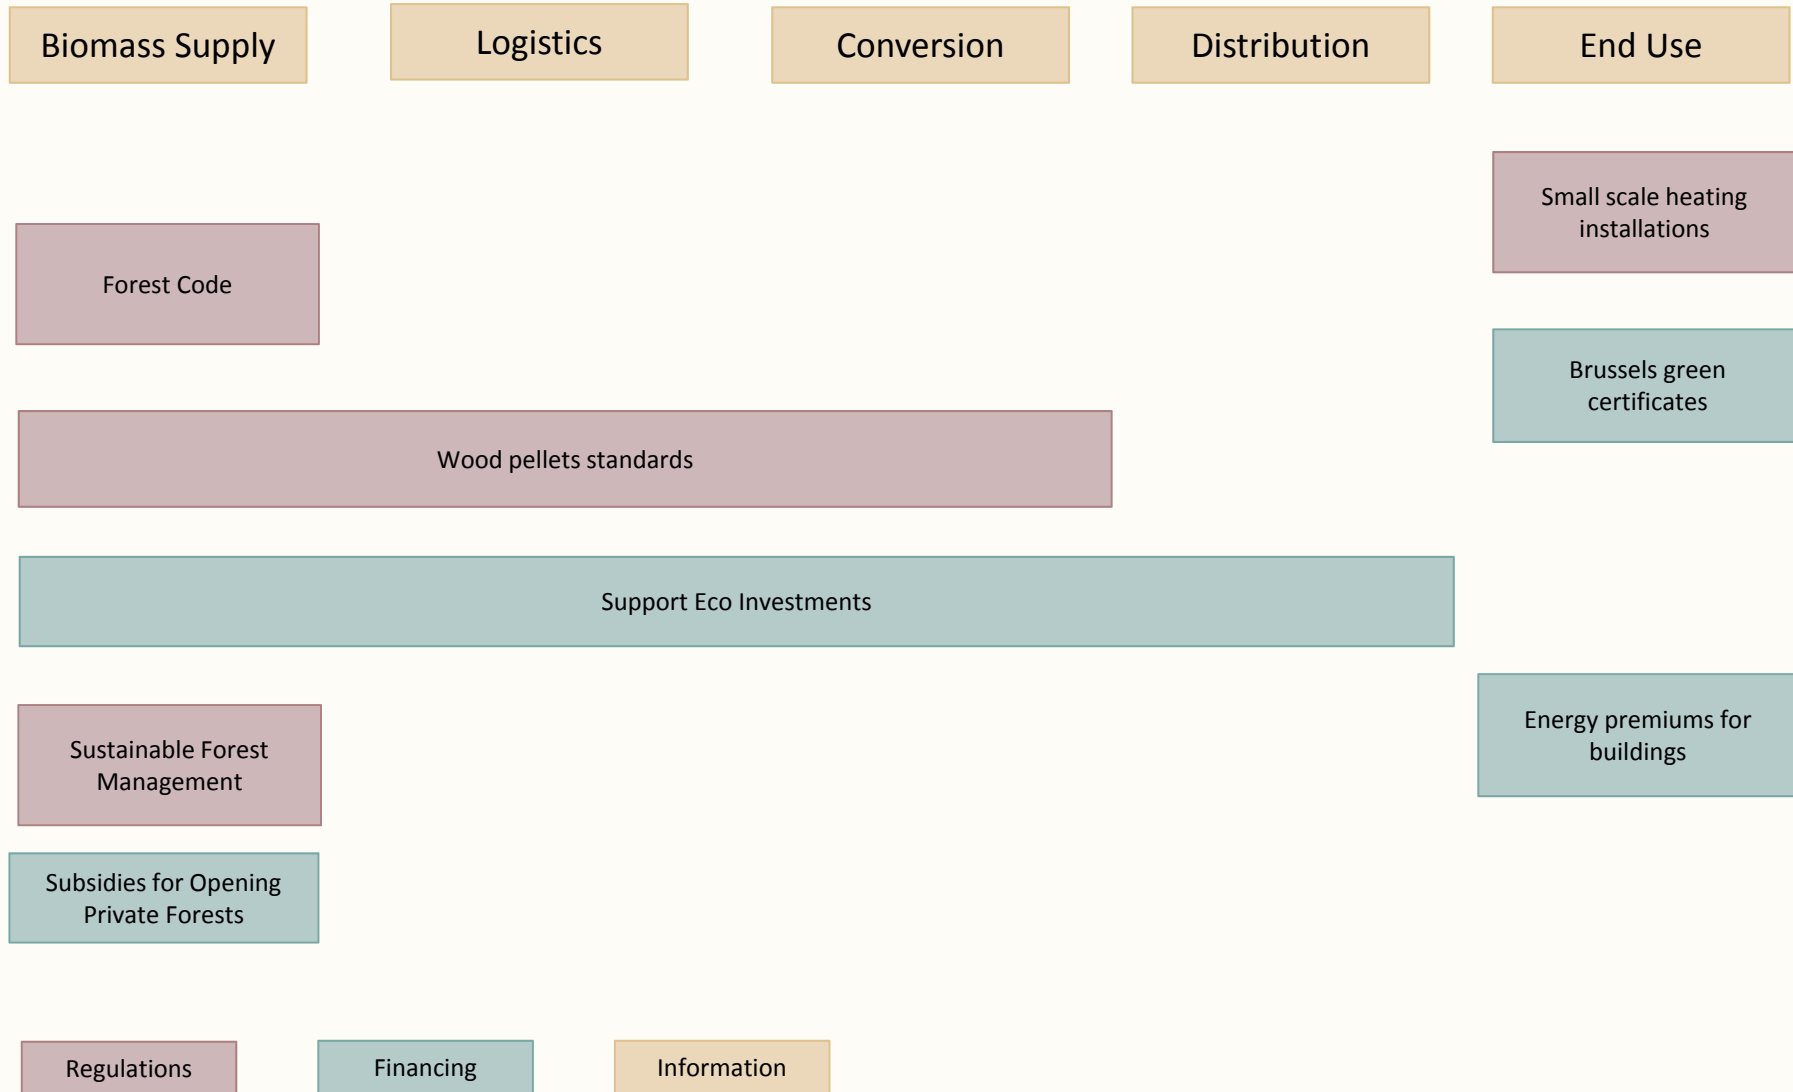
Biomass Supply

Logistics

Conversion

Distribution

End Use

Small scale heating installations

Forest Code

Brussels green certificates

Wood pellets standards

Support Eco Investments

Energy premiums for buildings

Sustainable Forest Management

Subsidies for Opening Private Forests

Regulations

Financing

Information